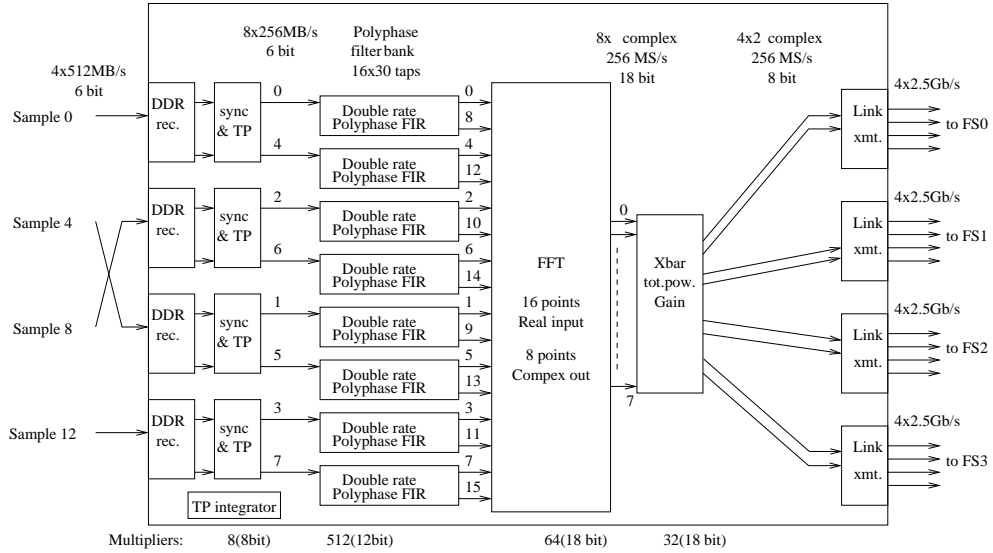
4x512MB/s
6 bit

8x256MB/s
6 bit

Polyphase
filter bank
16x30 taps

8x complex
256 MS/s
18 bit

4x2 complex
256 MS/s
8 bit

Sample 0
Sample 4
Sample 8
Sample 12

DDR rec.
DDR rec.
DDR rec.
DDR rec.

sync & TP
sync & TP
sync & TP
sync & TP

0
4
2
6
1
5
3
7

Double rate Polyphase FIR
Double rate Polyphase FIR
Double rate Polyphase FIR
Double rate Polyphase FIR
Double rate Polyphase FIR
Double rate Polyphase FIR
Double rate Polyphase FIR
Double rate Polyphase FIR

0
8
4
12
2
10
6
14
1
9
5
13
3
11
7
15

FFT

16 points
Real input

8 points
Compex out

0
7

Xbar
tot.pow.
Gain

4x2.5Gb/s
Link
xmt.
to FS0

4x2.5Gb/s
Link
xmt.
to FS1

4x2.5Gb/s
Link
xmt.
to FS2

4x2.5Gb/s
Link
xmt.
to FS3

TP integrator

Multipliers: 8(8bit) 512(12bit) 64(18 bit) 32(18 bit)